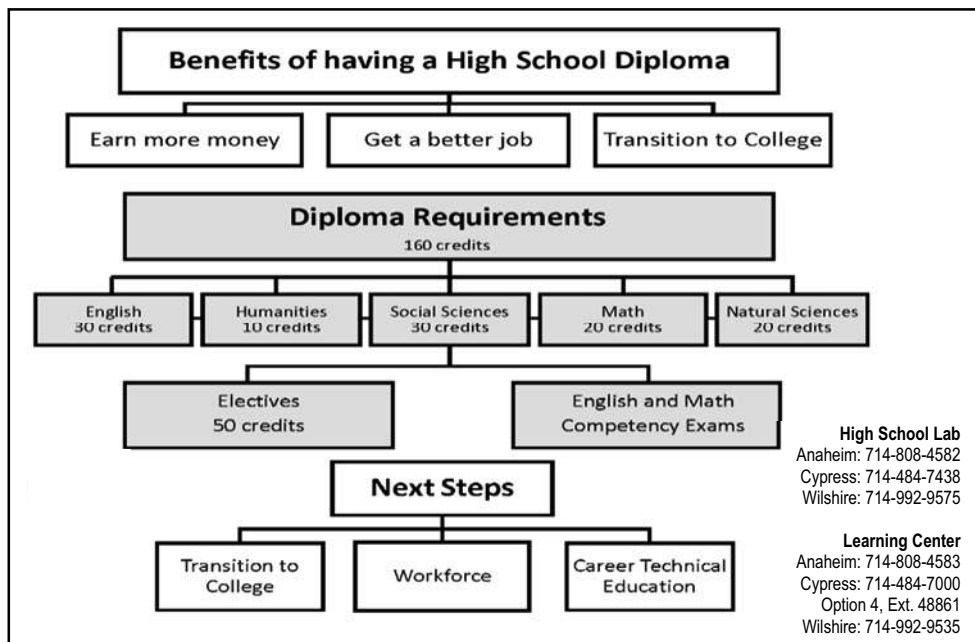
Benefits of having a High School Diploma

Earn more money

Get a better job

Transition to College

Diploma Requirements
160 credits

English
30 credits

Humanities
10 credits

Social Sciences
30 credits

Math
20 credits

Natural Sciences
20 credits

Electives
50 credits

English and Math
Competency Exams

Next Steps

Transition to College

Workforce

Career Technical Education

High School Lab
Anaheim: 714-808-4582
Cypress: 714-484-7438
Wilshire: 714-992-9575

Learning Center
Anaheim: 714-808-4583
Cypress: 714-484-7000
Option 4, Ext. 48861
Wilshire: 714-992-9535